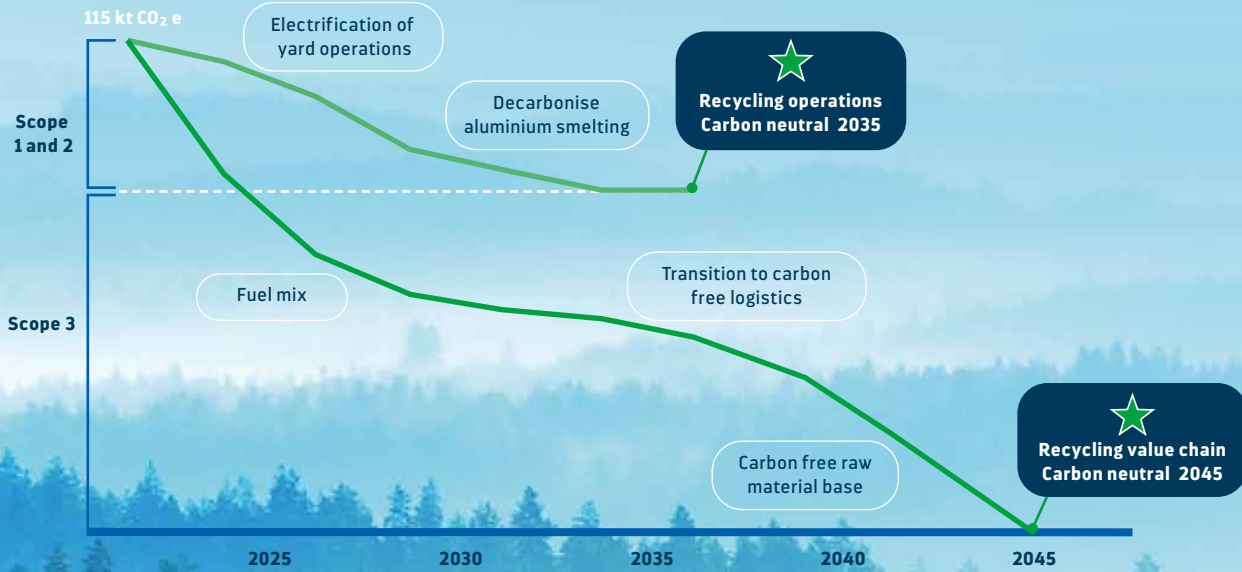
115 kt $CO_2$ e

Electrification of yard operations

Decarbonise aluminium smelting

Recycling operations Carbon neutral 2035

Scope 1 and 2

Scope 3

Fuel mix

Transition to carbon free logistics

Carbon free raw material base

Recycling value chain Carbon neutral 2045

2025

2030

2035

2040

2045